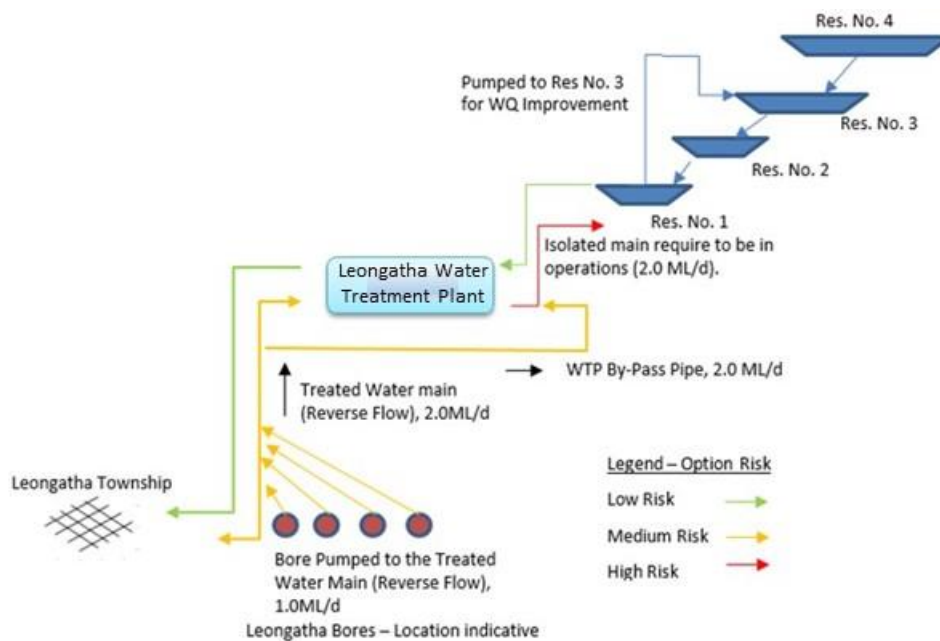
Res. No. 4

Pumped to Res No. 3 for WQ Improvement

Res. No. 3

Res. No. 2

Res. No. 1

Isolated main require to be in operations (2.0 ML/d).

Leongatha Water Treatment Plant

WTP By-Pass Pipe, 2.0 ML/d

Treated Water main (Reverse Flow), 2.0ML/d

Leongatha Township

Legend – Option Risk

Low Risk

Medium Risk

High Risk

Bore Pumped to the Treated Water Main (Reverse Flow), 1.0ML/d

Leongatha Bores – Location indicative